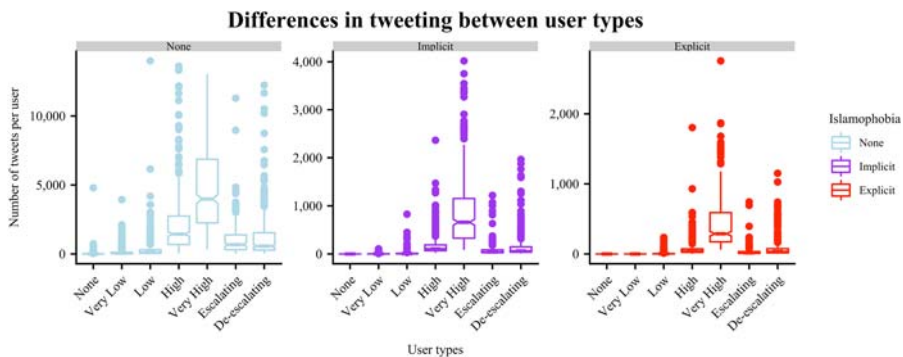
Differences in tweeting between user types

None

Implicit

Explicit

Number of tweets per user

10,000
5,000
0

4,000
3,000
2,000
1,000
0

2,000
1,000
0

None
Very Low
Low
High
Very High
Escalating
De-escalating

None
Very Low
Low
High
Very High
Escalating
De-escalating

None
Very Low
Low
High
Very High
Escalating
De-escalating

User types

Islamophobia
None
Implicit
Explicit